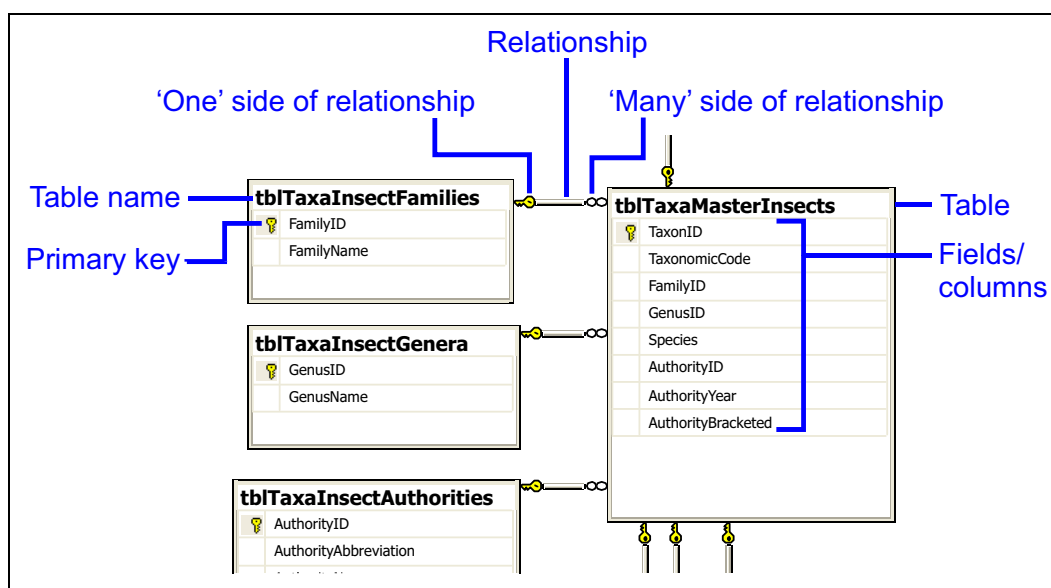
Relationship

'One' side of relationship

'Many' side of relationship

Table name

Primary key

tblTaxaInsectFamilies
FamilyID
FamilyName

tblTaxaMasterInsects
TaxonID
TaxonomicCode
FamilyID
GenusID
Species
AuthorityID
AuthorityYear
AuthorityBracketed

Table

Fields/ columns

tblTaxaInsectGenera
GenusID
GenusName

tblTaxaInsectAuthorities
AuthorityID
AuthorityAbbreviation
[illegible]